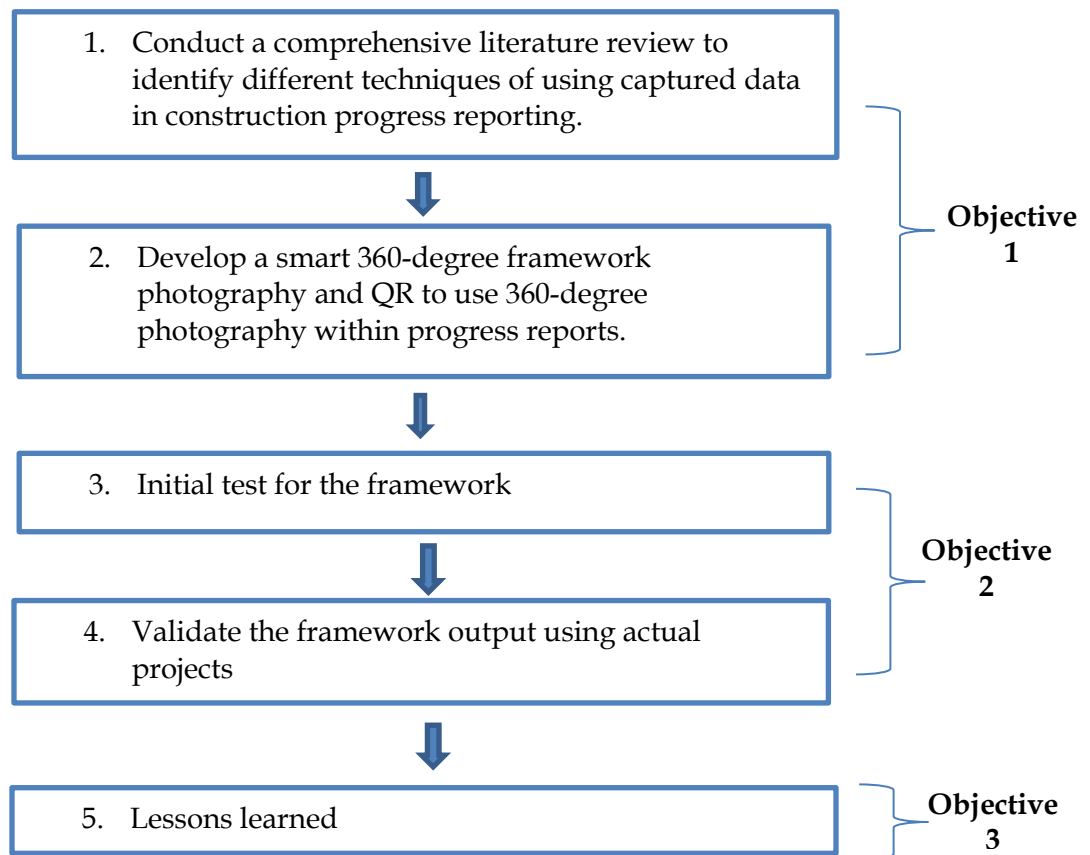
1. Conduct a comprehensive literature review to identify different techniques of using captured data in construction progress reporting.

2. Develop a smart 360-degree framework photography and QR to use 360-degree photography within progress reports.

Objective 1

3. Initial test for the framework

4. Validate the framework output using actual projects

Objective 2

5. Lessons learned

Objective 3